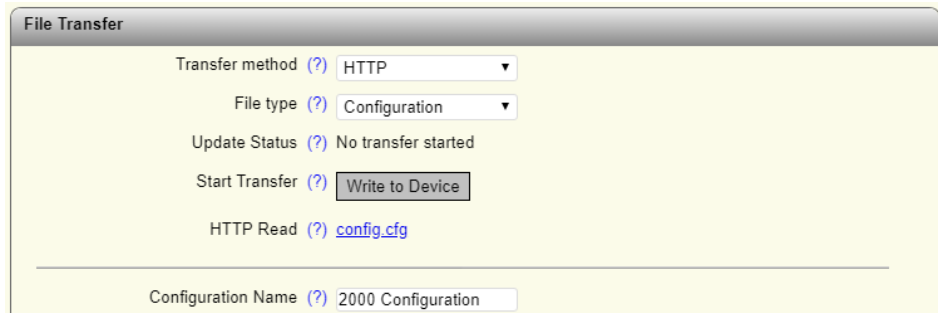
File Transfer

Transfer method (?) HTTP

File type (?) Configuration

Update Status (?) No transfer started

Start Transfer (?) Write to Device

HTTP Read (?) config.cfg

Configuration Name (?) 2000 Configuration